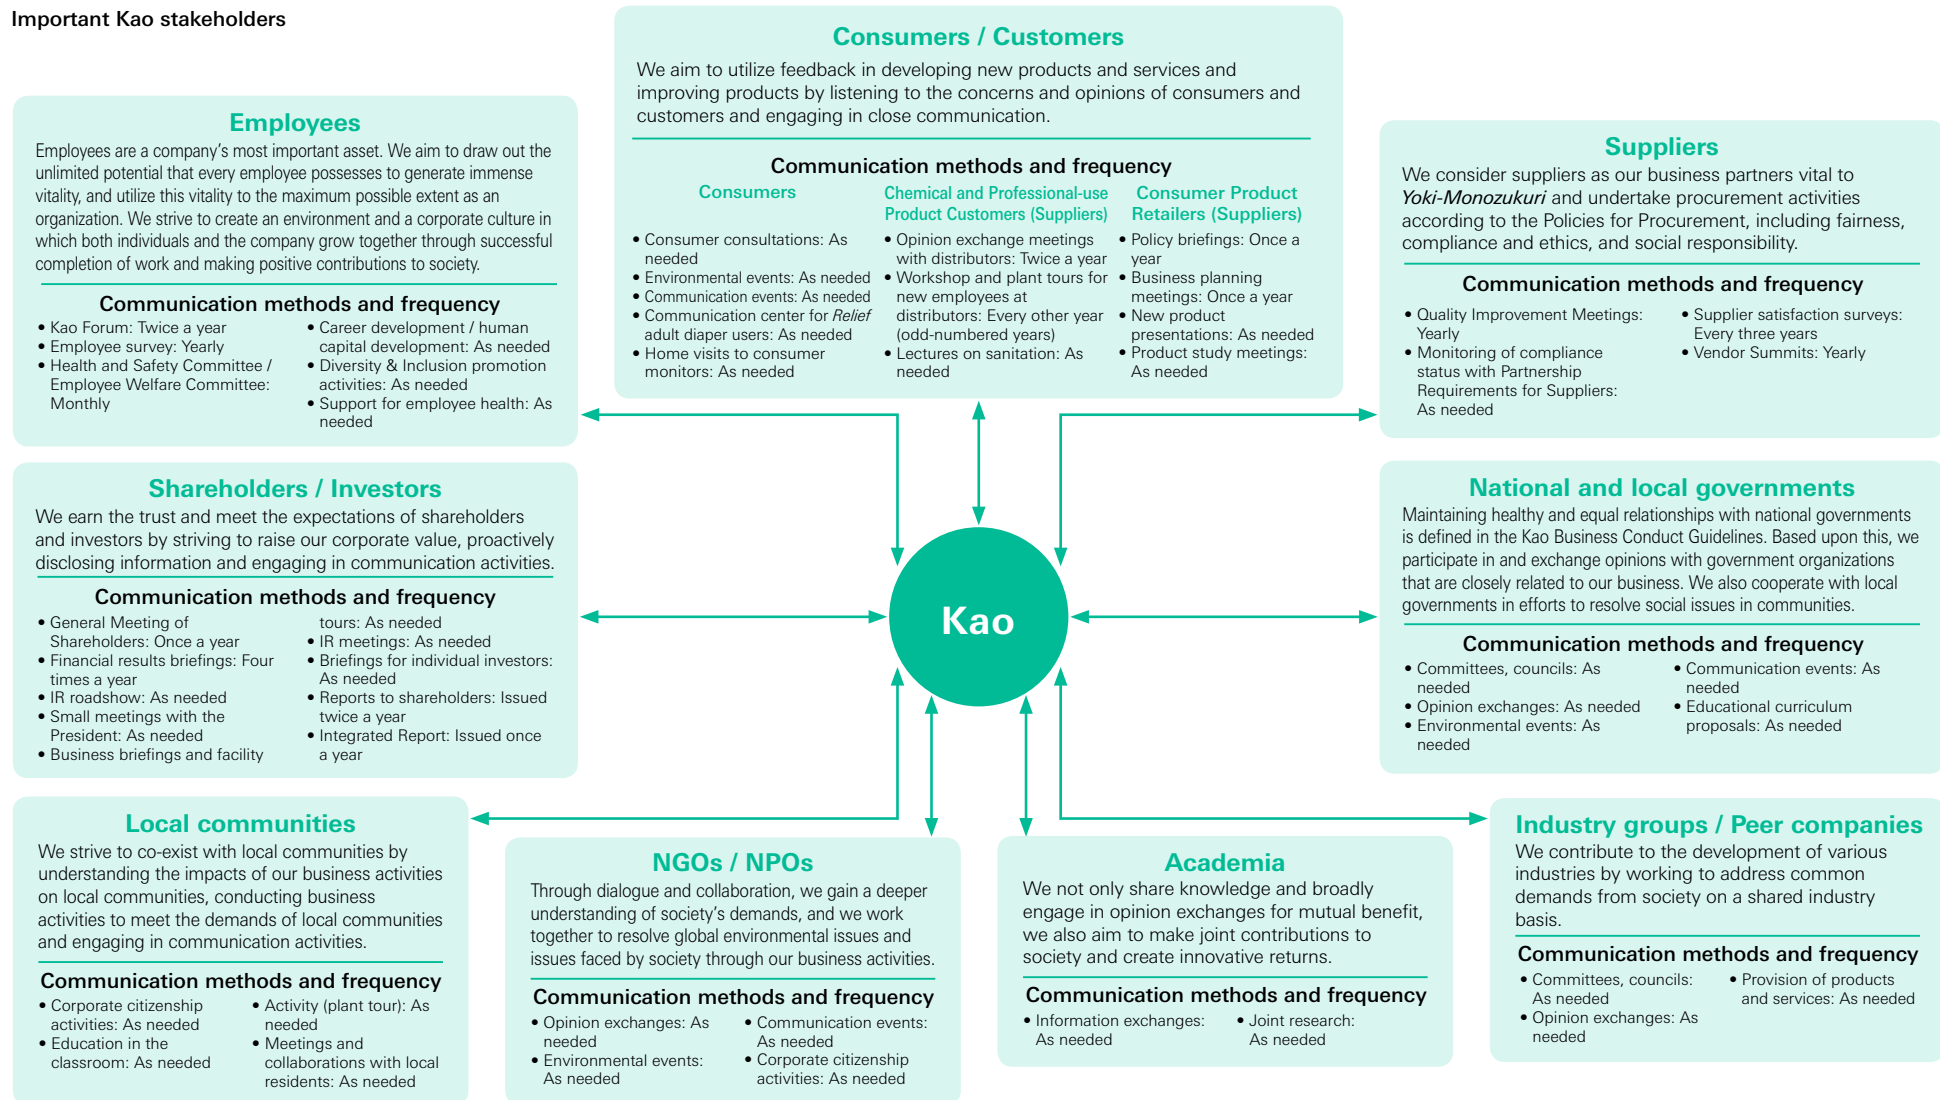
Important Kao stakeholders

Consumers / Customers
We aim to utilize feedback in developing new products and services and improving products by listening to the concerns and opinions of consumers and customers and engaging in close communication.

Communication methods and frequency

Consumers
• Consumer consultations: As needed
• Environmental events: As needed
• Communication events: As needed
• Communication center for *Relief* adult diaper users: As needed
• Home visits to consumer monitors: As needed

Chemical and Professional-use Product Customers (Suppliers)
• Opinion exchange meetings with distributors: Twice a year
• Workshop and plant tours for new employees at distributors: Every other year (odd-numbered years)
• Lectures on sanitation: As needed

Consumer Product Retailers (Suppliers)
• Policy briefings: Once a year
• Business planning meetings: Once a year
• New product presentations: As needed
• Product study meetings: As needed

Employees
Employees are a company's most important asset. We aim to draw out the unlimited potential that every employee possesses to generate immense vitality, and utilize this vitality to the maximum possible extent as an organization. We strive to create an environment and a corporate culture in which both individuals and the company grow together through successful completion of work and making positive contributions to society.

Communication methods and frequency
• Kao Forum: Twice a year
• Employee survey: Yearly
• Health and Safety Committee / Employee Welfare Committee: Monthly
• Career development / human capital development: As needed
• Diversity & Inclusion promotion activities: As needed
• Support for employee health: As needed

Suppliers
We consider suppliers as our business partners vital to *Yoki-Monozukuri* and undertake procurement activities according to the Policies for Procurement, including fairness, compliance and ethics, and social responsibility.

Communication methods and frequency
• Quality Improvement Meetings: Yearly
• Monitoring of compliance status with Partnership Requirements for Suppliers: As needed
• Supplier satisfaction surveys: Every three years
• Vendor Summits: Yearly

Shareholders / Investors
We earn the trust and meet the expectations of shareholders and investors by striving to raise our corporate value, proactively disclosing information and engaging in communication activities.

Communication methods and frequency
• General Meeting of Shareholders: Once a year
• Financial results briefings: Four times a year
• IR roadshow: As needed
• Small meetings with the President: As needed
• Business briefings and facility tours: As needed
• IR meetings: As needed
• Briefings for individual investors: As needed
• Reports to shareholders: Issued twice a year
• Integrated Report: Issued once a year

Kao

National and local governments
Maintaining healthy and equal relationships with national governments is defined in the Kao Business Conduct Guidelines. Based upon this, we participate in and exchange opinions with government organizations that are closely related to our business. We also cooperate with local governments in efforts to resolve social issues in communities.

Communication methods and frequency
• Committees, councils: As needed
• Opinion exchanges: As needed
• Environmental events: As needed
• Communication events: As needed
• Educational curriculum proposals: As needed

Local communities
We strive to co-exist with local communities by understanding the impacts of our business activities on local communities, conducting business activities to meet the demands of local communities and engaging in communication activities.

Communication methods and frequency
• Corporate citizenship activities: As needed
• Education in the classroom: As needed
• Activity (plant tour): As needed
• Meetings and collaborations with local residents: As needed

NGOs / NPOs
Through dialogue and collaboration, we gain a deeper understanding of society's demands, and we work together to resolve global environmental issues and issues faced by society through our business activities.

Communication methods and frequency
• Opinion exchanges: As needed
• Environmental events: As needed
• Communication events: As needed
• Corporate citizenship activities: As needed

Academia
We not only share knowledge and broadly engage in opinion exchanges for mutual benefit, we also aim to make joint contributions to society and create innovative returns.

Communication methods and frequency
• Information exchanges: As needed
• Joint research: As needed

Industry groups / Peer companies
We contribute to the development of various industries by working to address common demands from society on a shared industry basis.

Communication methods and frequency
• Committees, councils: As needed
• Opinion exchanges: As needed
• Provision of products and services: As needed